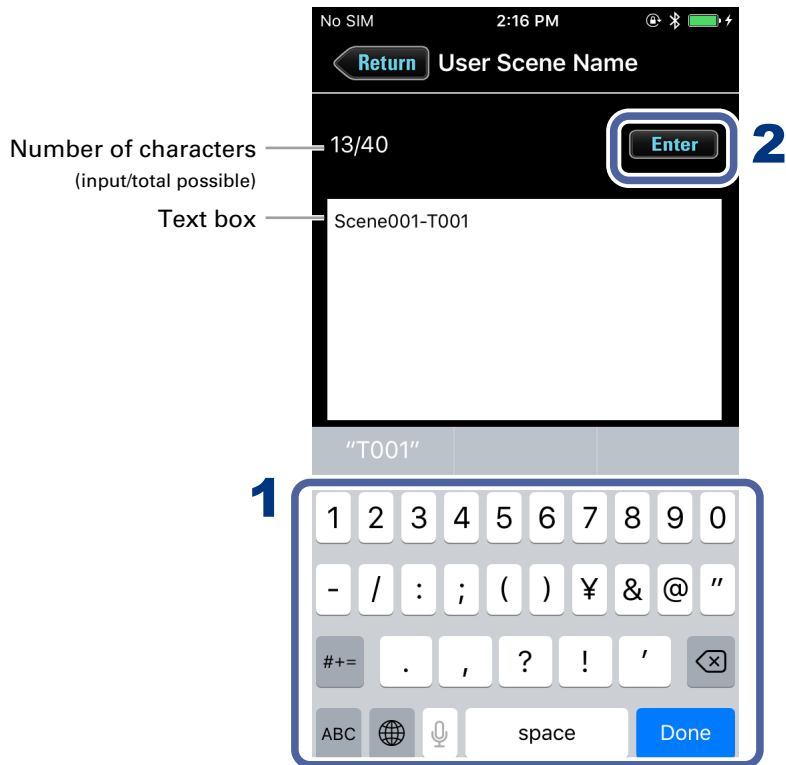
No SIM 2:16 PM

Return User Scene Name

Number of characters (input/total possible)

13/40

Enter

2

Text box

Scene001-T001

"T001"

1

1 2 3 4 5 6 7 8 9 0

- / : ; ( ) ¥ & @ "

#+= . , ? ! '

ABC space Done